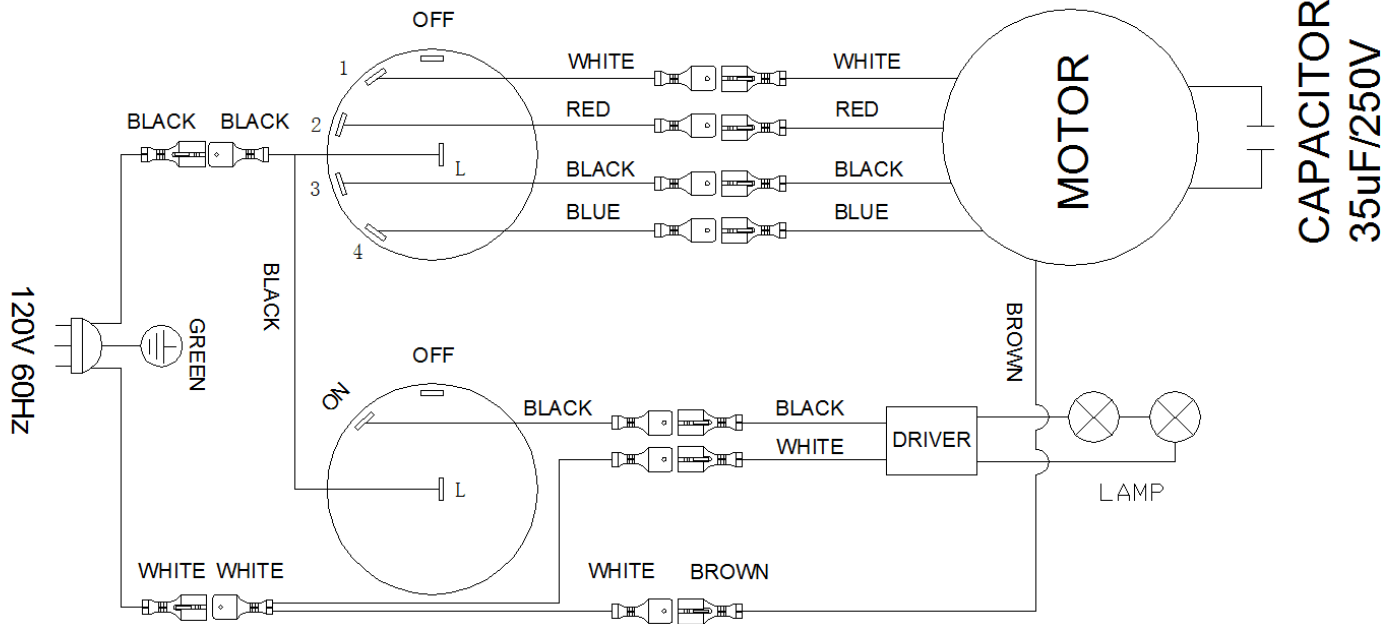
OFF

1

2

3

4

L

WHITE

RED

BLACK

BLUE

WHITE

RED

BLACK

BLUE

MOTOR

CAPACITOR
35uF/250V

BLACK BLACK

BLACK

120V 60Hz

GREEN

BROWN

OFF

ON

L

BLACK

BLACK

WHITE

DRIVER

LAMP

WHITE WHITE

WHITE

BROWN